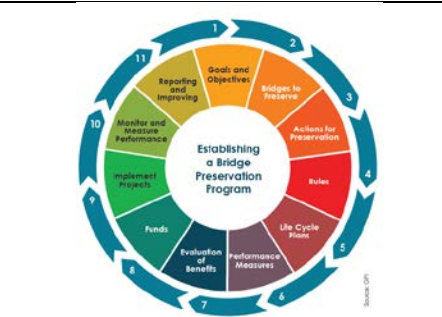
1
2
3
4
5
6
7
8
9
10
11

Goals and Objectives
Bridges to Preserve
Actions for Preservation
Rules
Life Cycle Plans
Performance Measures
Evaluation of Benefits
Funds
Implement Projects
Monitor and Measure Performance
Reporting and Improving

Establishing a Bridge Preservation Program

Source: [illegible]